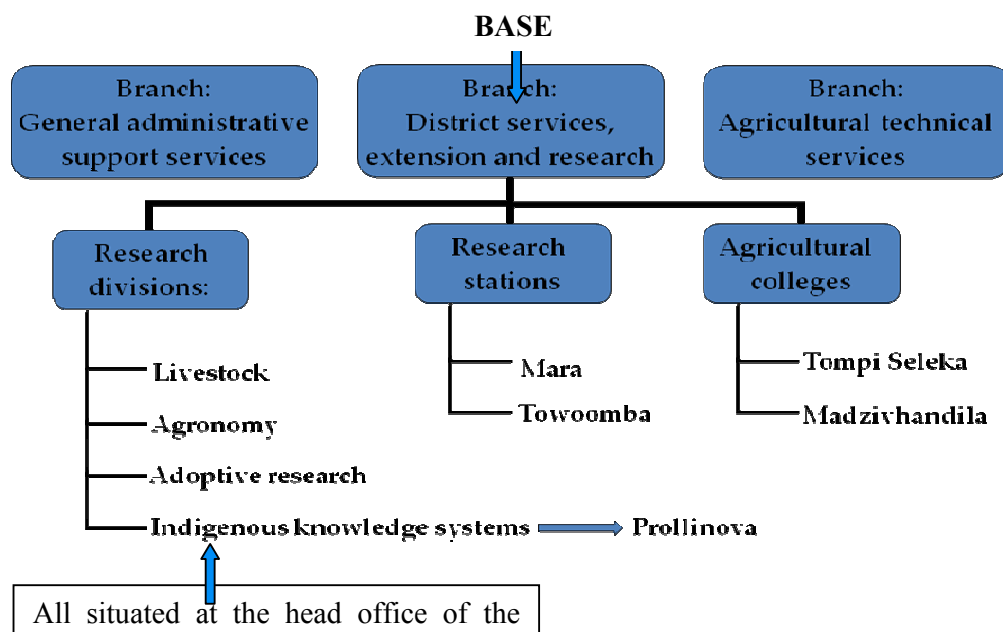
BASE

Branch: General administrative support services

Branch: District services, extension and research

Branch: Agricultural technical services

Research divisions:

Research stations

Agricultural colleges

Livestock

Agronomy

Adoptive research

Indigenous knowledge systems

Prollinova

Mara

Towoomba

Tompi Seleka

Madzivhandila

All situated at the head office of the